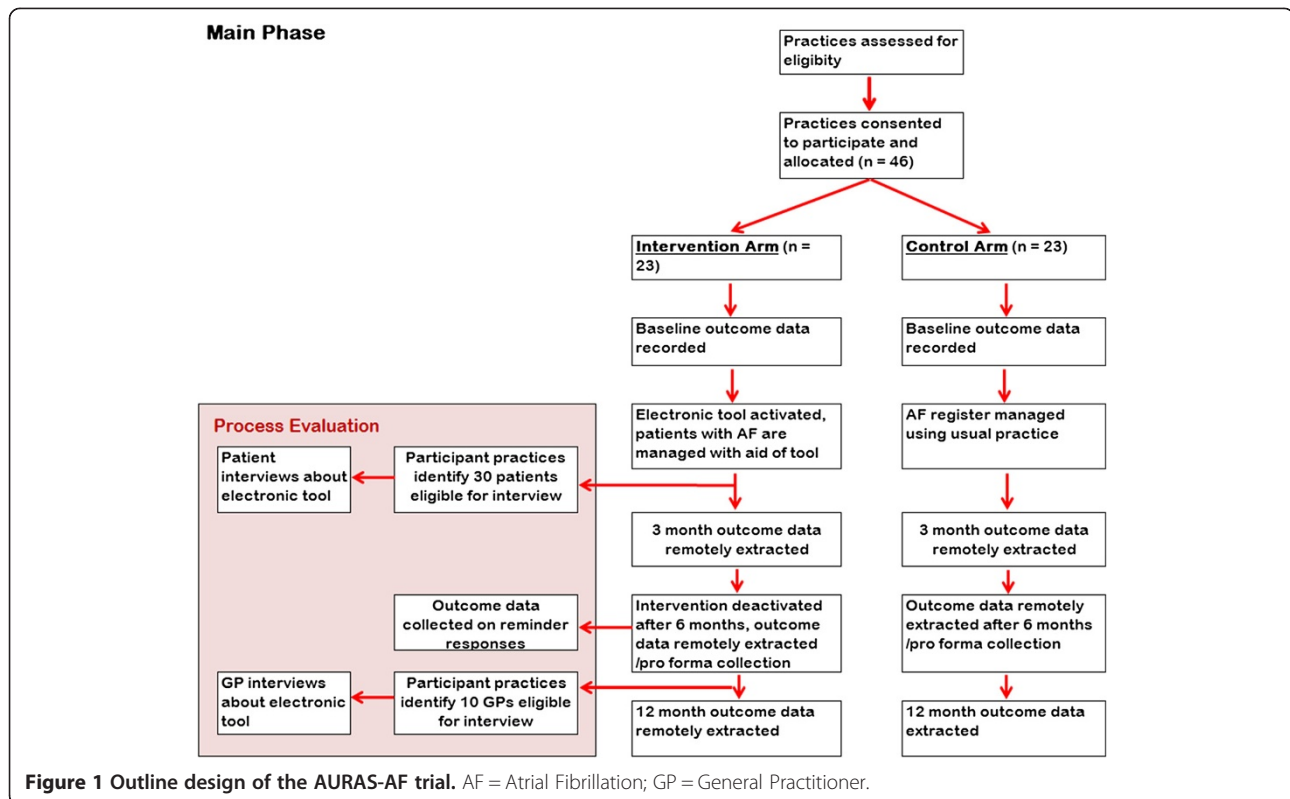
Main Phase

Practices assessed for eligibility

Practices consented to participate and allocated (n = 46)

Intervention Arm (n = 23)

Control Arm (n = 23)

Baseline outcome data recorded

Baseline outcome data recorded

Electronic tool activated, patients with AF are managed with aid of tool

AF register managed using usual practice

Process Evaluation

Patient interviews about electronic tool

Participant practices identify 30 patients eligible for interview

3 month outcome data remotely extracted

3 month outcome data remotely extracted

Outcome data collected on reminder responses

Intervention deactivated after 6 months, outcome data remotely extracted /pro forma collection

Outcome data remotely extracted after 6 months /pro forma collection

GP interviews about electronic tool

Participant practices identify 10 GPs eligible for interview

12 month outcome data remotely extracted

12 month outcome data extracted

Figure 1 Outline design of the AURAS-AF trial. AF = Atrial Fibrillation; GP = General Practitioner.